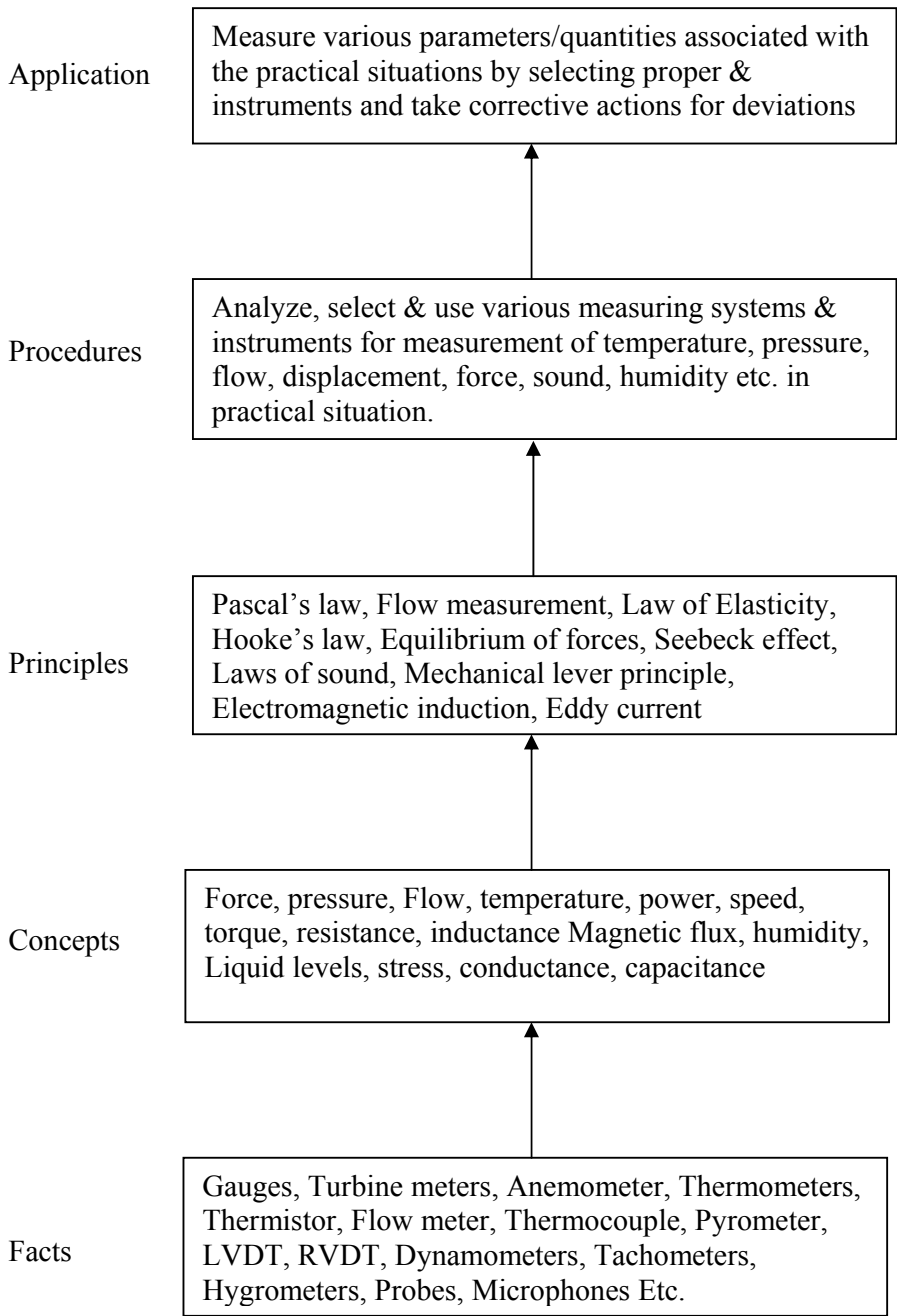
Application

Measure various parameters/quantities associated with the practical situations by selecting proper & instruments and take corrective actions for deviations

Procedures

Analyze, select & use various measuring systems & instruments for measurement of temperature, pressure, flow, displacement, force, sound, humidity etc. in practical situation.

Principles

Pascal's law, Flow measurement, Law of Elasticity, Hooke's law, Equilibrium of forces, Seebeck effect, Laws of sound, Mechanical lever principle, Electromagnetic induction, Eddy current

Concepts

Force, pressure, Flow, temperature, power, speed, torque, resistance, inductance Magnetic flux, humidity, Liquid levels, stress, conductance, capacitance

Facts

Gauges, Turbine meters, Anemometer, Thermometers, Thermistor, Flow meter, Thermocouple, Pyrometer, LVDT, RVDT, Dynamometers, Tachometers, Hygrometers, Probes, Microphones Etc.